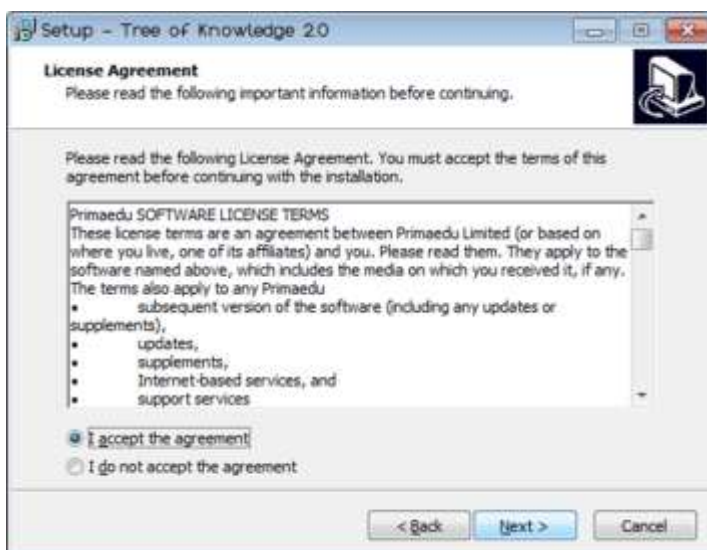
Setup - Tree of Knowledge 2.0

License Agreement
Please read the following important information before continuing.

Please read the following License Agreement. You must accept the terms of this agreement before continuing with the installation.

Primaedu SOFTWARE LICENSE TERMS
These license terms are an agreement between Primaedu Limited (or based on where you live, one of its affiliates) and you. Please read them. They apply to the software named above, which includes the media on which you received it, if any. The terms also apply to any Primaedu
• subsequent version of the software (including any updates or supplements),
• updates,
• supplements,
• Internet-based services, and
• support services

I accept the agreement
I do not accept the agreement

< Back
Next >
Cancel